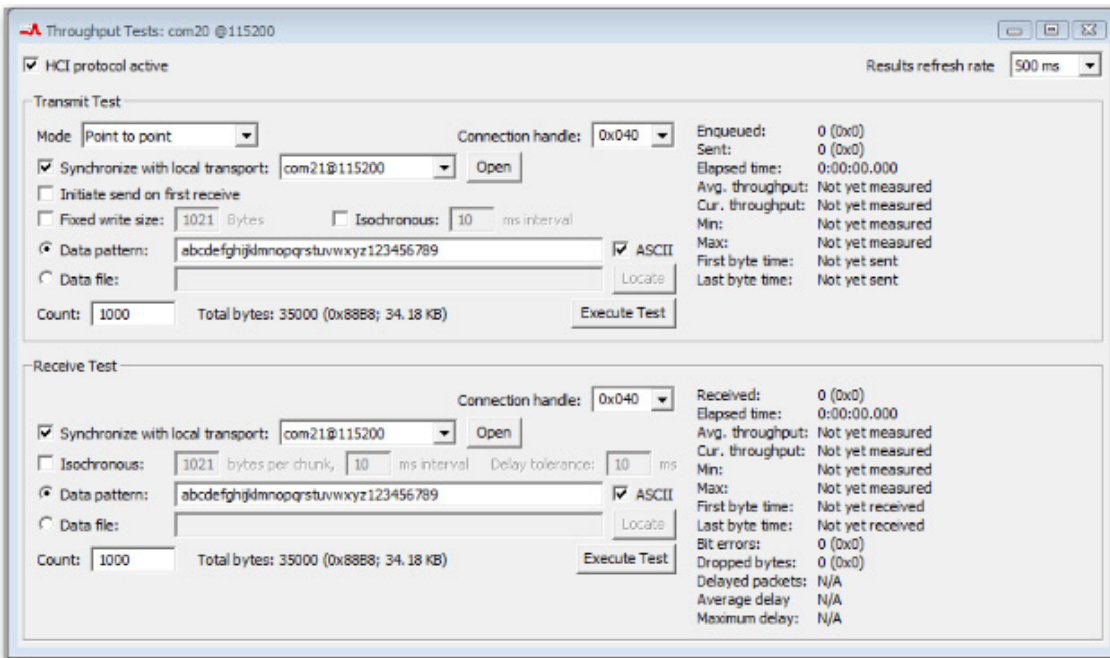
Throughput Tests: com20 @115200

HCI protocol active

Results refresh rate 500 ms

Transmit Test

Mode Point to point

Connection handle: 0x040

Synchronize with local transport: com21@115200 Open

Initiate send on first receive

Fixed write size: 1021 Bytes

Isochronous: 10 ms interval

Data pattern: abcdefghijklmnopqrstuvwxyz123456789 ASCII

Data file: Locate

Count: 1000 Total bytes: 35000 (0x88B8; 34.18 KB) Execute Test

| | |
|---|---|
| Enqueued: | 0 (0x0) |
| Sent: | 0 (0x0) |
| Elapsed time: | 0:00:00.000 |
| Avg. throughput: | Not yet measured |
| Cur. throughput: | Not yet measured |
| Min: | Not yet measured |
| Max: | Not yet measured |
| First byte time: | Not yet sent |
| Last byte time: | Not yet sent |

Receive Test

Connection handle: 0x040

Synchronize with local transport: com21@115200 Open

Isochronous: 1021 bytes per chunk, 10 ms interval Delay tolerance: 10 ms

Data pattern: abcdefghijklmnopqrstuvwxyz123456789 ASCII

Data file: Locate

Count: 1000 Total bytes: 35000 (0x88B8; 34.18 KB) Execute Test

| | |
|---|---|
| Received: | 0 (0x0) |
| Elapsed time: | 0:00:00.000 |
| Avg. throughput: | Not yet measured |
| Cur. throughput: | Not yet measured |
| Min: | Not yet measured |
| Max: | Not yet measured |
| First byte time: | Not yet received |
| Last byte time: | Not yet received |
| Bit errors: | 0 (0x0) |
| Dropped bytes: | 0 (0x0) |
| Delayed packets: | N/A |
| Average delay | N/A |
| Maximum delay: | N/A |